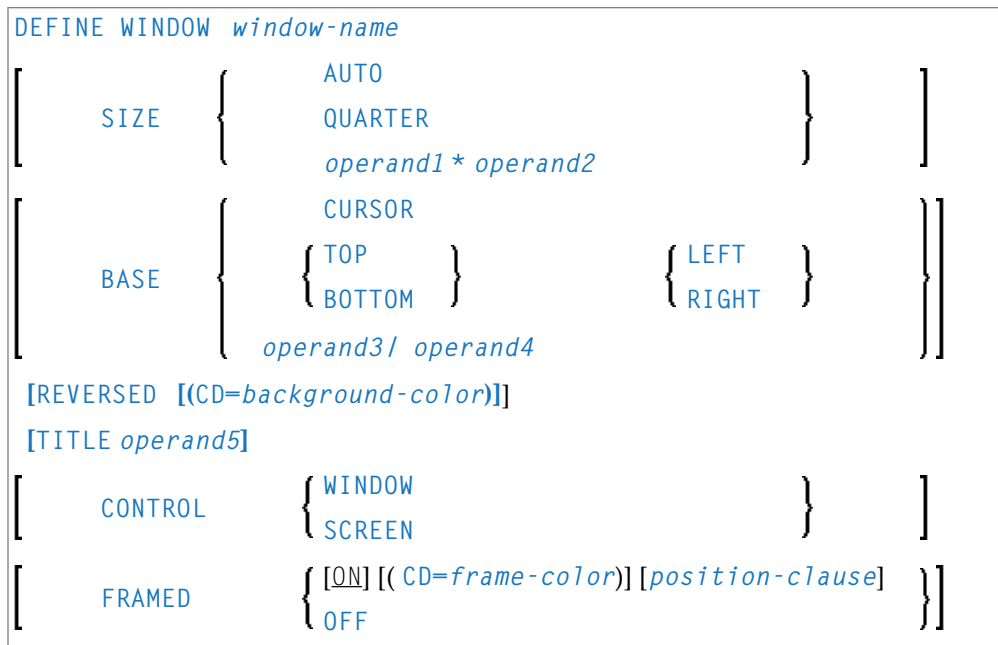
DEFINE WINDOW *window-name*

[ SIZE { AUTO / QUARTER / *operand1* \* *operand2* } ]

[ BASE { CURSOR / { TOP / BOTTOM } { LEFT / RIGHT } / *operand3*/ *operand4* } ]

[REVERSED [(CD=*background-color*)]]

[TITLE *operand5*]

[ CONTROL { WINDOW / SCREEN } ]

[ FRAMED { [ON] [( CD=*frame-color*)] [*position-clause*] / OFF } ]